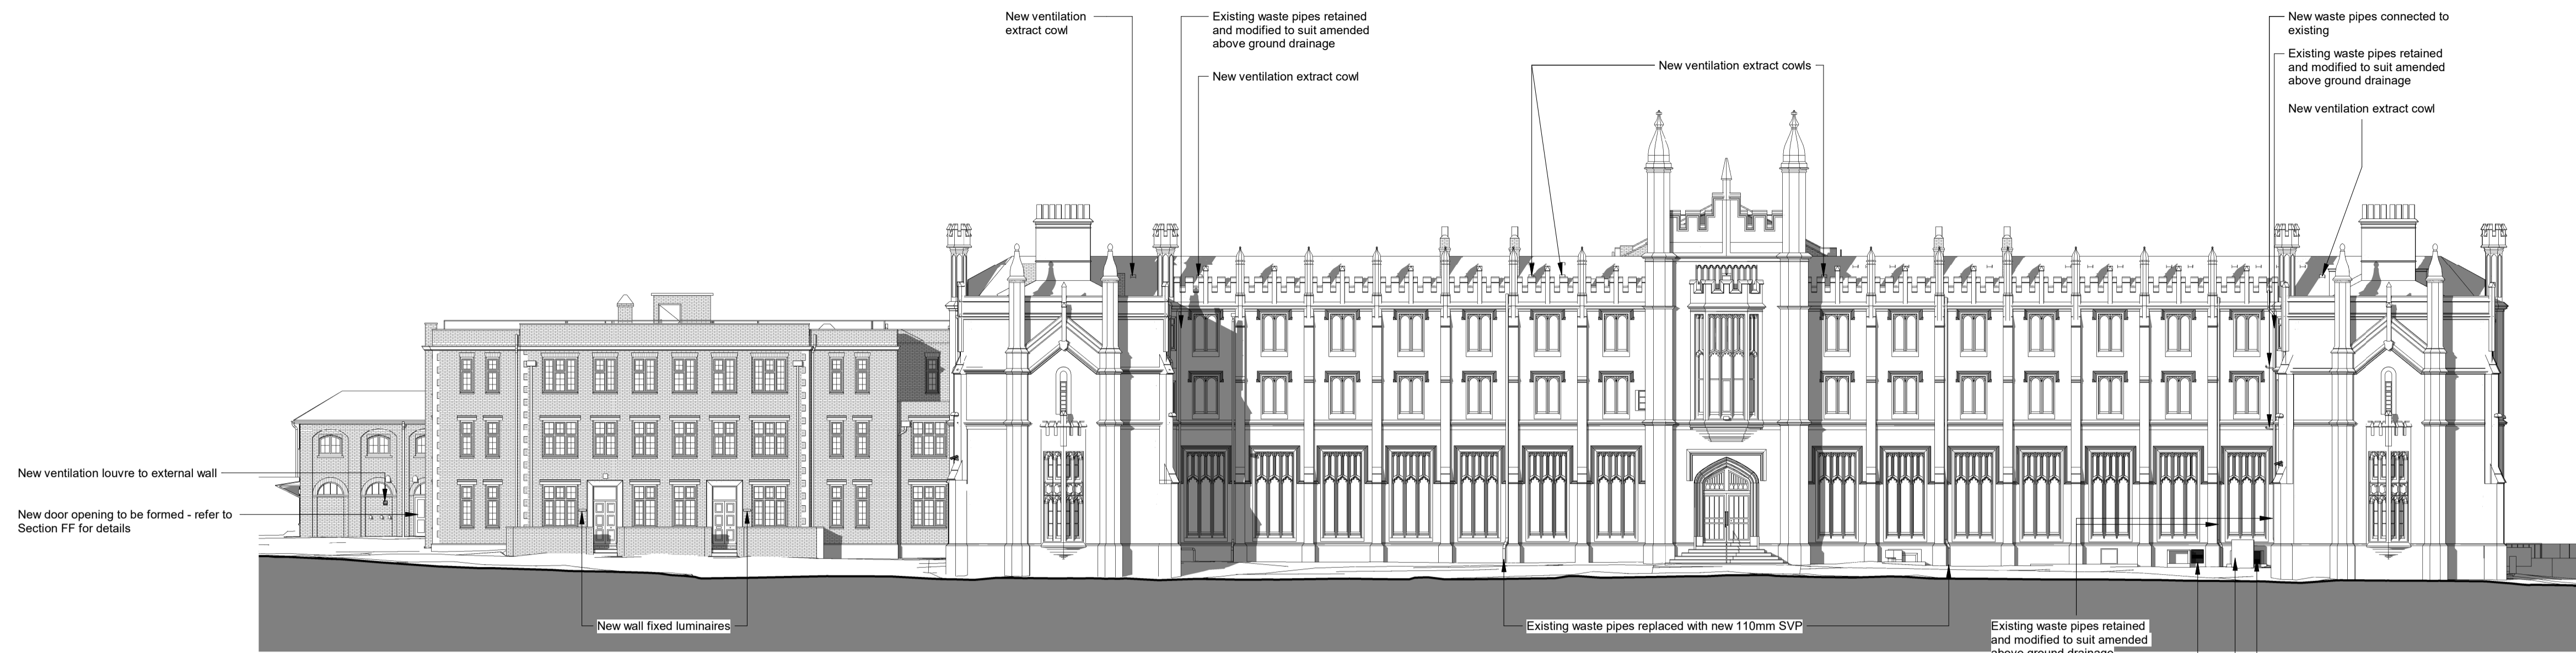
New ventilation extract cowl

Existing waste pipes retained and modified to suit amended above ground drainage

New ventilation extract cowl

New ventilation extract cowls

New waste pipes connected to existing

Existing waste pipes retained and modified to suit amended above ground drainage

New ventilation extract cowl

New ventilation louvre to external wall

New door opening to be formed - refer to Section FF for details

New wall fixed luminaires

Existing waste pipes replaced with new 110mm SVP

Existing waste pipes retained and modified to suit amended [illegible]